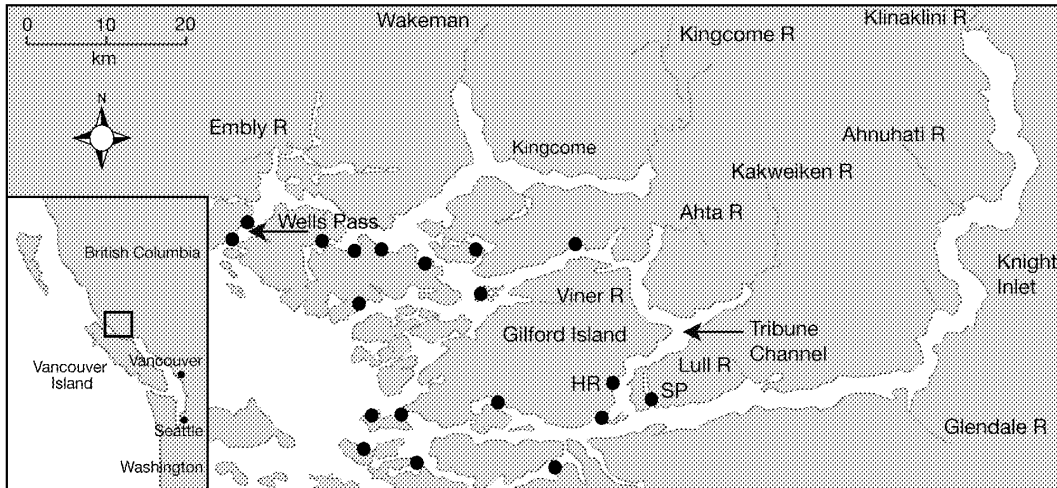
0 10 20
km

N

Wakeman
Kingcome R
Klinaklini R
Embly R
Kingcome
Ahnuhati R
Kakweiken R
Ahta R
Wells Pass
Knight Inlet
Viner R
Gilford Island
Tribune Channel
Lull R
HR
SP
Glendale R

British Columbia
Vancouver Island
Vancouver
Seattle
Washington